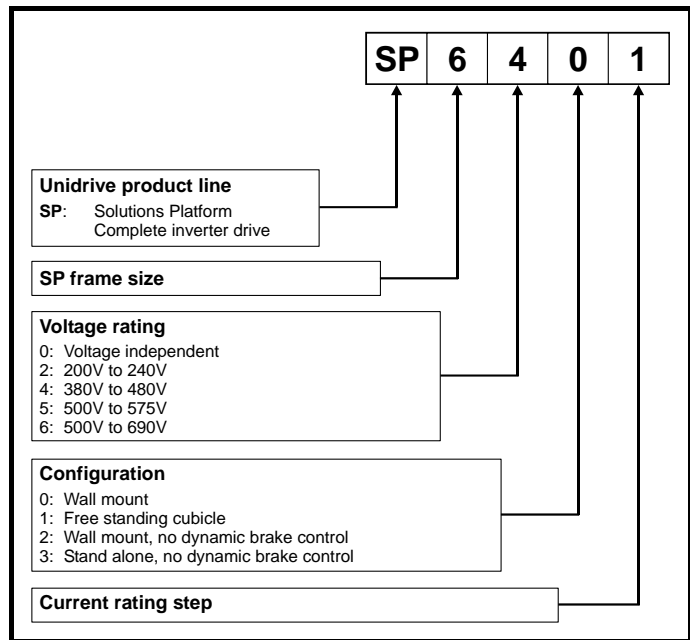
| SP | 6 | 4 | 0 | 1 |
|---|---|---|---|---|

**Unidrive product line**
**SP**: Solutions Platform
Complete inverter drive

**SP frame size**

**Voltage rating**
0: Voltage independent
2: 200V to 240V
4: 380V to 480V
5: 500V to 575V
6: 500V to 690V

**Configuration**
0: Wall mount
1: Free standing cubicle
2: Wall mount, no dynamic brake control
3: Stand alone, no dynamic brake control

**Current rating step**